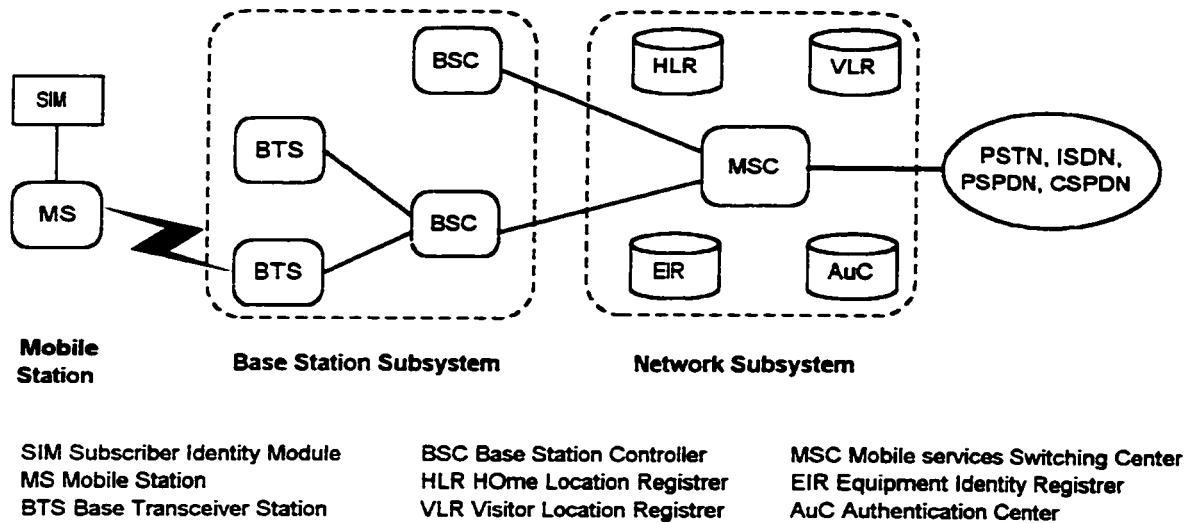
SIM

MS

BTS

BTS

BSC

BSC

HLR

VLR

MSC

EIR

AuC

PSTN, ISDN, PSPDN, CSPDN

Mobile Station

Base Station Subsystem

Network Subsystem

SIM Subscriber Identity Module
MS Mobile Station
BTS Base Transceiver Station

BSC Base Station Controller
HLR HOme Location Registrer
VLR Visitor Location Registrer

MSC Mobile services Switching Center
EIR Equipment Identity Registrer
AuC Authentication Center